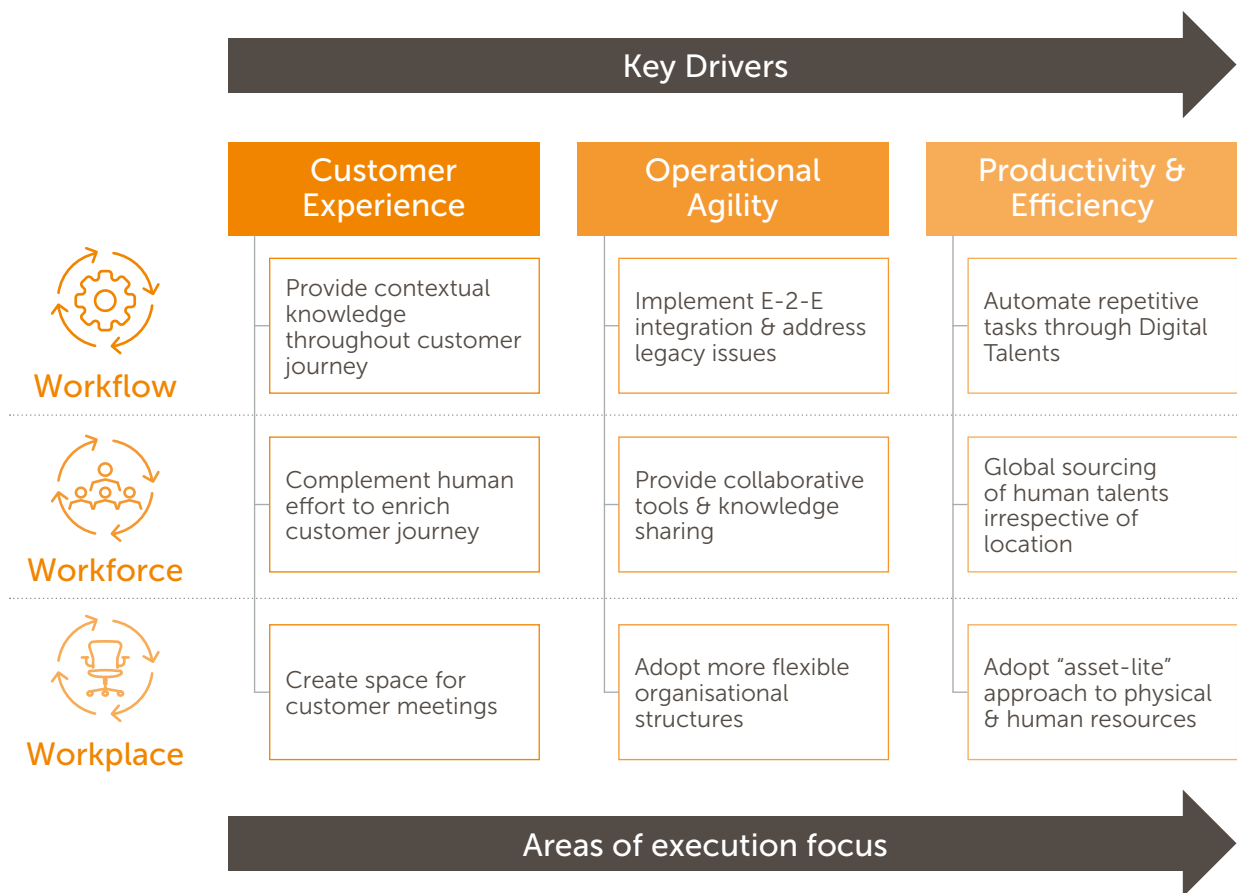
Key Drivers

| | Customer Experience | Operational Agility | Productivity & Efficiency |
|---|---|---|---|
| Workflow | Provide contextual knowledge throughout customer journey | Implement E-2-E integration & address legacy issues | Automate repetitive tasks through Digital Talents |
| Workforce | Complement human effort to enrich customer journey | Provide collaborative tools & knowledge sharing | Global sourcing of human talents irrespective of location |
| Workplace | Create space for customer meetings | Adopt more flexible organisational structures | Adopt "asset-lite" approach to physical & human resources |

Areas of execution focus